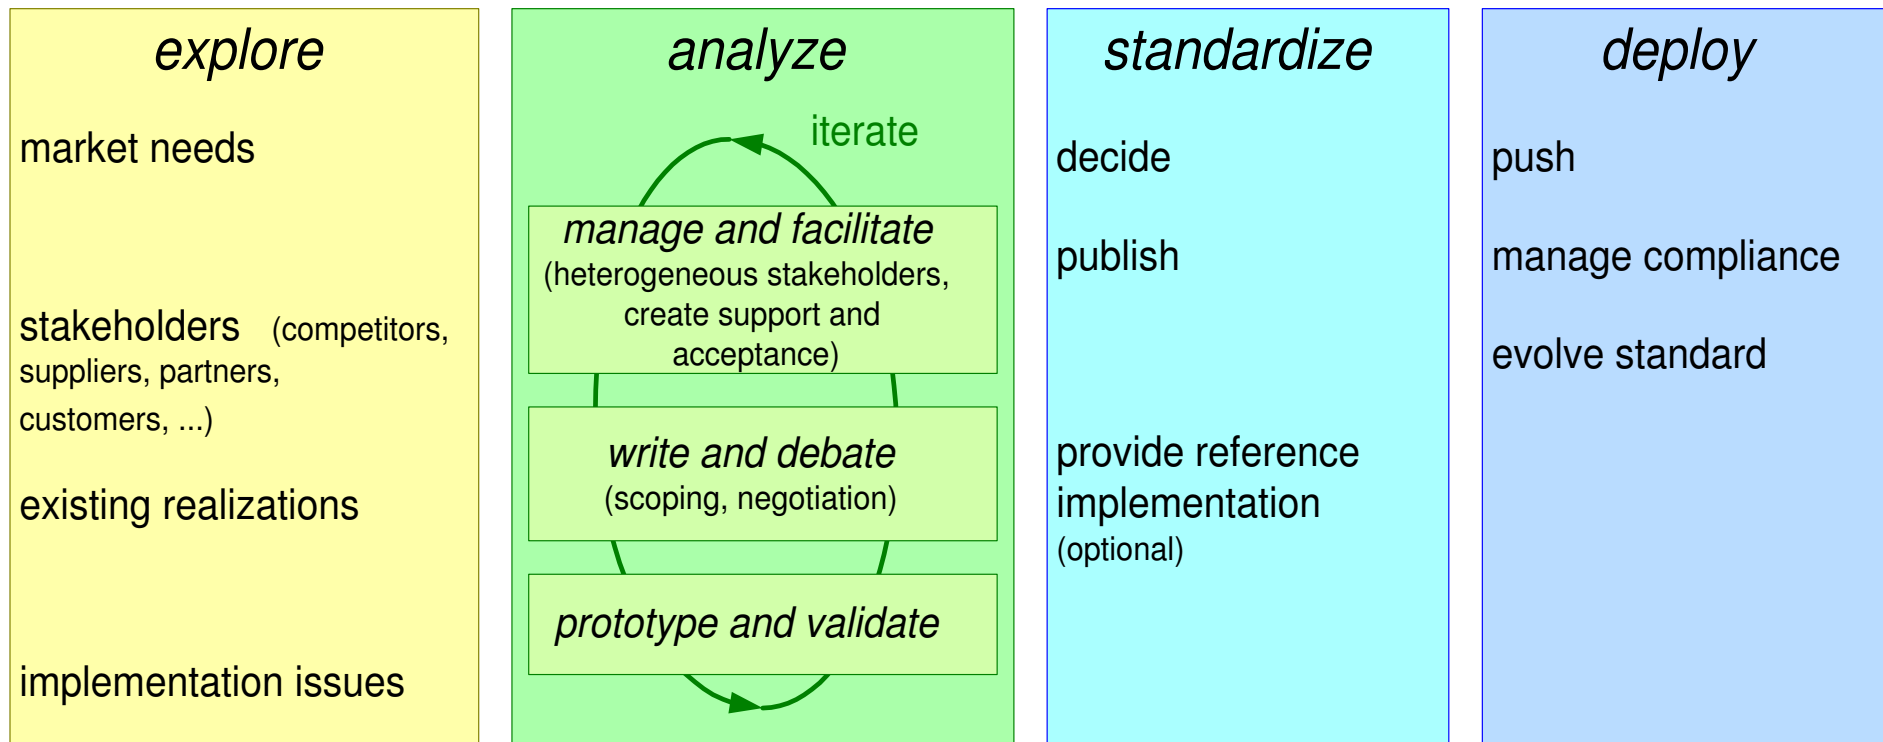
explore

market needs

stakeholders (competitors, suppliers, partners, customers, ...)

existing realizations

implementation issues

analyze

iterate

manage and facilitate
(heterogeneous stakeholders, create support and acceptance)

write and debate
(scoping, negotiation)

prototype and validate

standardize

decide

publish

provide reference implementation
(optional)

deploy

push

manage compliance

evolve standard